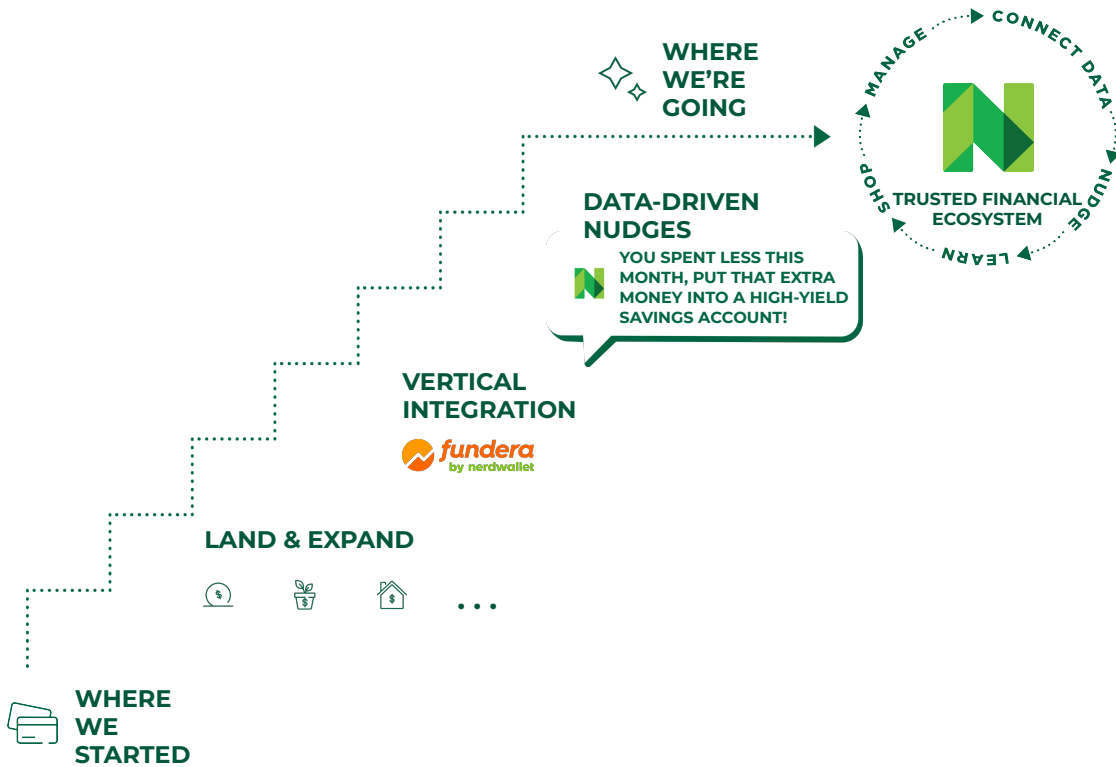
WHERE WE'RE GOING

MANAGE
CONNECT DATA
NUDGE
LEARN
SHOP

TRUSTED FINANCIAL ECOSYSTEM

DATA-DRIVEN NUDGES

YOU SPENT LESS THIS MONTH, PUT THAT EXTRA MONEY INTO A HIGH-YIELD SAVINGS ACCOUNT!

VERTICAL INTEGRATION

fundera by nerdwallet

LAND & EXPAND

$ $ $ ...

WHERE WE STARTED